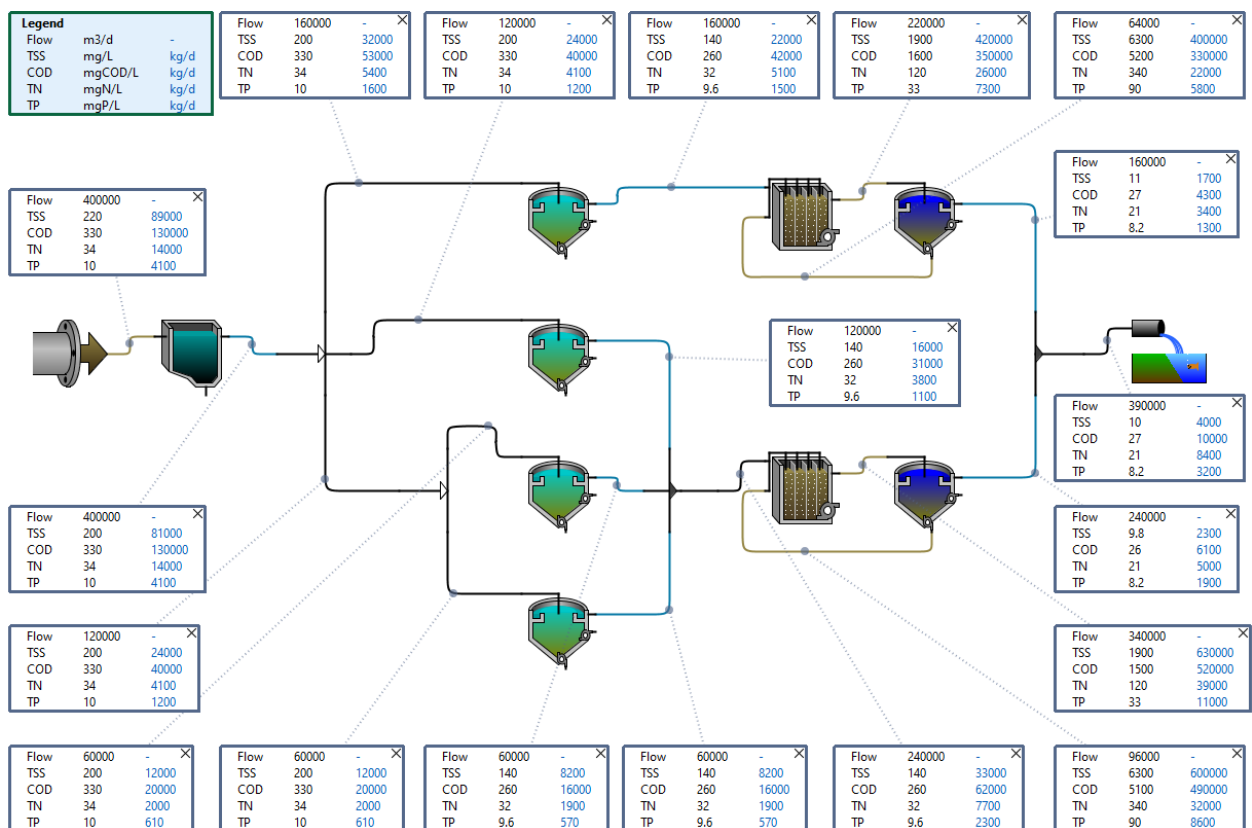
| Legend | | |
|---|---|---|
| Flow | m3/d | - |
| TSS | mg/L | kg/d |
| COD | mgCOD/L | kg/d |
| TN | mgN/L | kg/d |
| TP | mgP/L | kg/d |

| Flow | 160000 | - |
|---|---|---|
| TSS | 200 | 32000 |
| COD | 330 | 53000 |
| TN | 34 | 5400 |
| TP | 10 | 1600 |

| Flow | 120000 | - |
|---|---|---|
| TSS | 200 | 24000 |
| COD | 330 | 40000 |
| TN | 34 | 4100 |
| TP | 10 | 1200 |

| Flow | 160000 | - |
|---|---|---|
| TSS | 140 | 22000 |
| COD | 260 | 42000 |
| TN | 32 | 5100 |
| TP | 9.6 | 1500 |

| Flow | 220000 | - |
|---|---|---|
| TSS | 1900 | 420000 |
| COD | 1600 | 350000 |
| TN | 120 | 26000 |
| TP | 33 | 7300 |

| Flow | 64000 | - |
|---|---|---|
| TSS | 6300 | 400000 |
| COD | 5200 | 330000 |
| TN | 340 | 22000 |
| TP | 90 | 5800 |

| Flow | 400000 | - |
|---|---|---|
| TSS | 220 | 89000 |
| COD | 330 | 130000 |
| TN | 34 | 14000 |
| TP | 10 | 4100 |

| Flow | 160000 | - |
|---|---|---|
| TSS | 11 | 1700 |
| COD | 27 | 4300 |
| TN | 21 | 3400 |
| TP | 8.2 | 1300 |

| Flow | 120000 | - |
|---|---|---|
| TSS | 140 | 16000 |
| COD | 260 | 31000 |
| TN | 32 | 3800 |
| TP | 9.6 | 1100 |

| Flow | 390000 | - |
|---|---|---|
| TSS | 10 | 4000 |
| COD | 27 | 10000 |
| TN | 21 | 8400 |
| TP | 8.2 | 3200 |

| Flow | 400000 | - |
|---|---|---|
| TSS | 200 | 81000 |
| COD | 330 | 130000 |
| TN | 34 | 14000 |
| TP | 10 | 4100 |

| Flow | 240000 | - |
|---|---|---|
| TSS | 9.8 | 2300 |
| COD | 26 | 6100 |
| TN | 21 | 5000 |
| TP | 8.2 | 1900 |

| Flow | 120000 | - |
|---|---|---|
| TSS | 200 | 24000 |
| COD | 330 | 40000 |
| TN | 34 | 4100 |
| TP | 10 | 1200 |

| Flow | 340000 | - |
|---|---|---|
| TSS | 1900 | 630000 |
| COD | 1500 | 520000 |
| TN | 120 | 39000 |
| TP | 33 | 11000 |

| Flow | 60000 | - |
|---|---|---|
| TSS | 200 | 12000 |
| COD | 330 | 20000 |
| TN | 34 | 2000 |
| TP | 10 | 610 |

| Flow | 60000 | - |
|---|---|---|
| TSS | 200 | 12000 |
| COD | 330 | 20000 |
| TN | 34 | 2000 |
| TP | 10 | 610 |

| Flow | 60000 | - |
|---|---|---|
| TSS | 140 | 8200 |
| COD | 260 | 16000 |
| TN | 32 | 1900 |
| TP | 9.6 | 570 |

| Flow | 60000 | - |
|---|---|---|
| TSS | 140 | 8200 |
| COD | 260 | 16000 |
| TN | 32 | 1900 |
| TP | 9.6 | 570 |

| Flow | 240000 | - |
|---|---|---|
| TSS | 140 | 33000 |
| COD | 260 | 62000 |
| TN | 32 | 7700 |
| TP | 9.6 | 2300 |

| Flow | 96000 | - |
|---|---|---|
| TSS | 6300 | 600000 |
| COD | 5100 | 490000 |
| TN | 340 | 32000 |
| TP | 90 | 8600 |